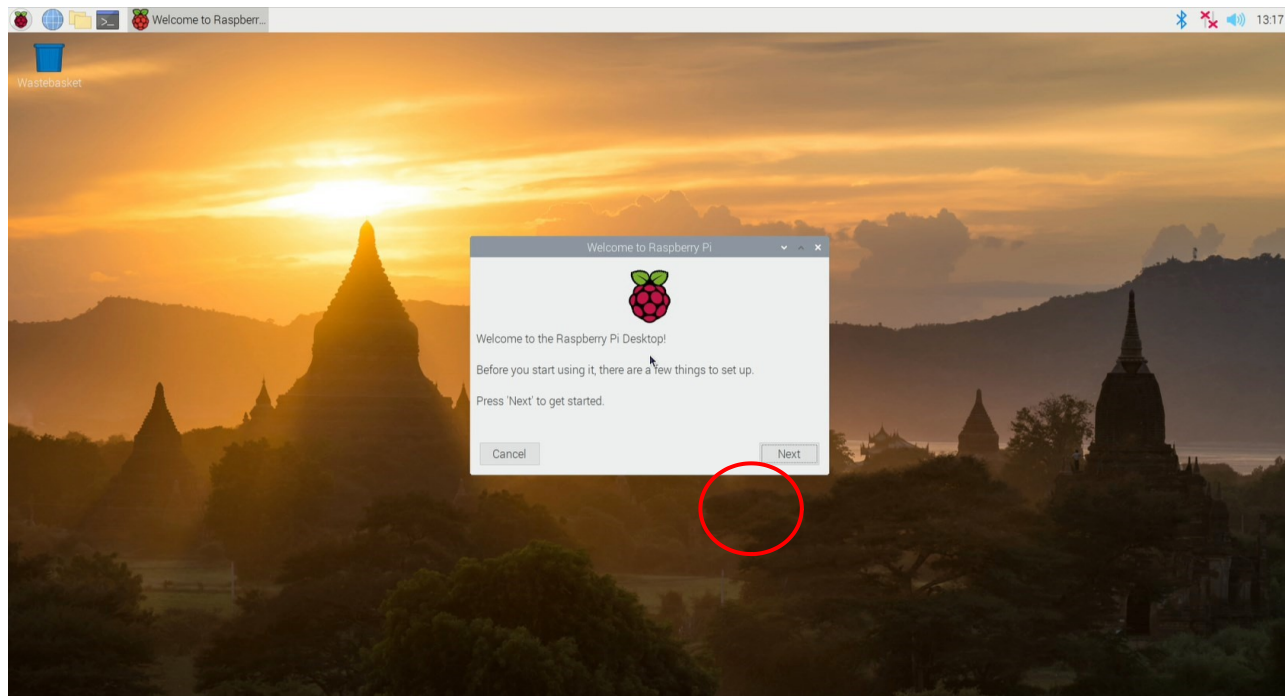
Welcome to Raspberr...

13:17

Wastebasket

Welcome to Raspberry Pi

Welcome to the Raspberry Pi Desktop!

Before you start using it, there are a few things to set up.

Press 'Next' to get started.

Cancel

Next